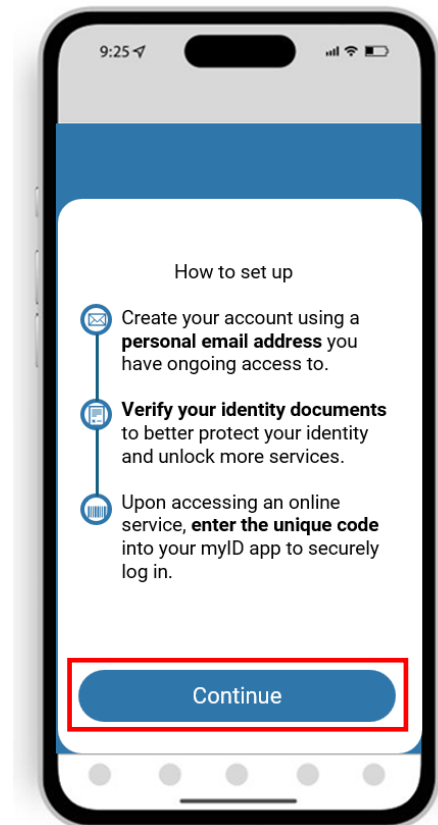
9:25

How to set up

Create your account using a personal email address you have ongoing access to.

Verify your identity documents to better protect your identity and unlock more services.

Upon accessing an online service, enter the unique code into your myID app to securely log in.

Continue